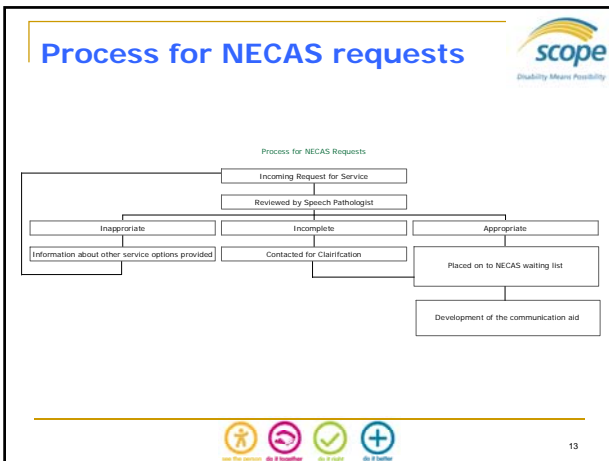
Process for NECAS requests

scope
Disability Means Possibility

Process for NECAS Requests

Incoming Request for Service

Reviewed by Speech Pathologist

Inappropriate

Incomplete

Appropriate

Information about other service options provided

Contacted for Clairifcation

Placed on to NECAS waiting list

Development of the communication aid

see the person do it together do it right do it better

13